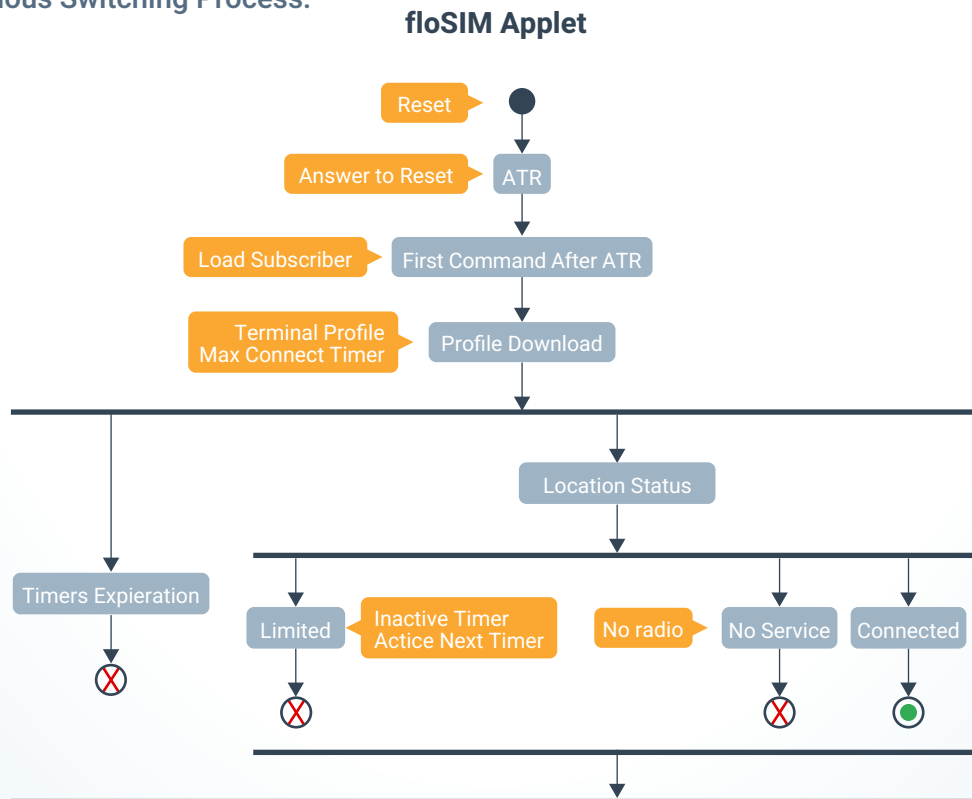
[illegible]ous Switching Process:

floSIM Applet

Reset

Answer to Reset

ATR

Load Subscriber

First Command After ATR

Terminal Profile
Max Connect Timer

Profile Download

Location Status

Timers Expieration

Limited

Inactive Timer
Actice Next Timer

No radio

No Service

Connected